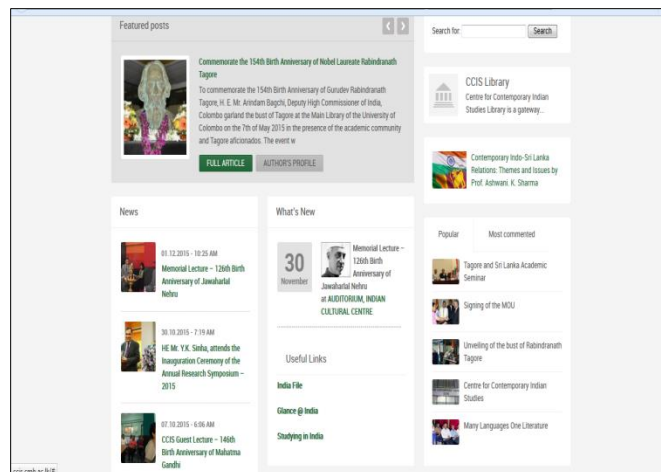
Featured posts

Commemorate the 154th Birth Anniversary of Nobel Laureate Rabindranath Tagore

To commemorate the 154th Birth Anniversary of Gurudev Rabindranath Tagore, H. E. Mr. Arindam Bagchi, Deputy High Commissioner of India, Colombo garland the bust of Tagore at the Main Library of the University of Colombo on the 7th of May 2015 in the presence of the academic community and Tagore aficionados. The event w

FULL ARTICLE AUTHOR'S PROFILE

Search for: Search

CCIS Library
Centre for Contemporary Indian Studies Library is a gateway...

Contemporary Indo-Sri Lanka Relations: Themes and Issues by Prof. Ashwani. K. Sharma

News

01.12.2015 - 10:25 AM
Memorial Lecture – 126th Birth Anniversary of Jawaharlal Nehru

30.10.2015 - 7:19 AM
HE Mr. Y.K. Sinha, attends the Inauguration Ceremony of the Annual Research Symposium – 2015

07.10.2015 - 6:06 AM
CCIS Guest Lecture – 146th Birth Anniversary of Mahatma Gandhi

What's New

30 November

Memorial Lecture – 126th Birth Anniversary of Jawaharlal Nehru at AUDITORIUM, INDIAN CULTURAL CENTRE

Useful Links

India File

Glance @ India

Studying in India

Popular Most commented

Tagore and Sri Lanka Academic Seminar

Signing of the MOU

Unveiling of the bust of Rabindranath Tagore

Centre for Contemporary Indian Studies

Many Languages One Literature

ccis.cmb.ac.lk/#